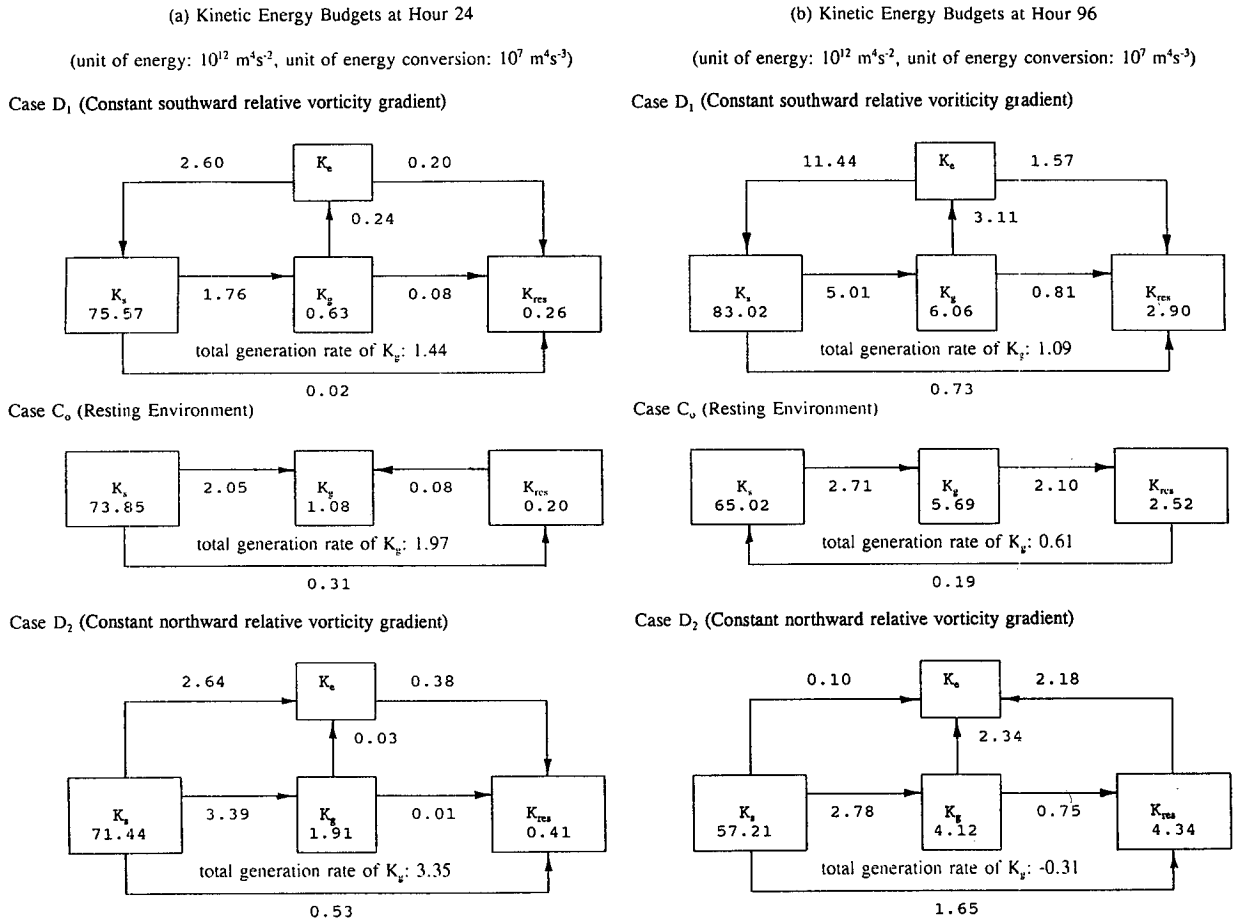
(a) Kinetic Energy Budgets at Hour 24

(unit of energy: $10^{12}$ m$^4$s$^{-2}$, unit of energy conversion: $10^7$ m$^4$s$^{-3}$)

Case D$_1$ (Constant southward relative voriticity gradient)

2.60
$K_e$
0.20
0.24
$K_s$
75.57
1.76
$K_g$
0.63
0.08
$K_{res}$
0.26
total generation rate of $K_g$: 1.44
0.02

Case C$_o$ (Resting Environment)

$K_s$
73.85
2.05
$K_g$
1.08
0.08
$K_{res}$
0.20
total generation rate of $K_g$: 1.97
0.31

Case D$_2$ (Constant northward relative vorticity gradient)

2.64
$K_e$
0.38
0.03
$K_s$
71.44
3.39
$K_g$
1.91
0.01
$K_{res}$
0.41
total generation rate of $K_g$: 3.35
0.53

(b) Kinetic Energy Budgets at Hour 96

(unit of energy: $10^{12}$ m$^4$s$^{-2}$, unit of energy conversion: $10^7$ m$^4$s$^{-3}$)

Case D$_1$ (Constant southward relative voriticity gradient)

11.44
$K_e$
1.57
3.11
$K_s$
83.02
5.01
$K_g$
6.06
0.81
$K_{res}$
2.90
total generation rate of $K_g$: 1.09
0.73

Case C$_o$ (Resting Environment)

$K_s$
65.02
2.71
$K_g$
5.69
2.10
$K_{res}$
2.52
total generation rate of $K_g$: 0.61
0.19

Case D$_2$ (Constant northward relative vorticity gradient)

0.10
$K_e$
2.18
2.34
$K_s$
57.21
2.78
$K_g$
4.12
0.75
$K_{res}$
4.34
total generation rate of $K_g$: -0.31
1.65